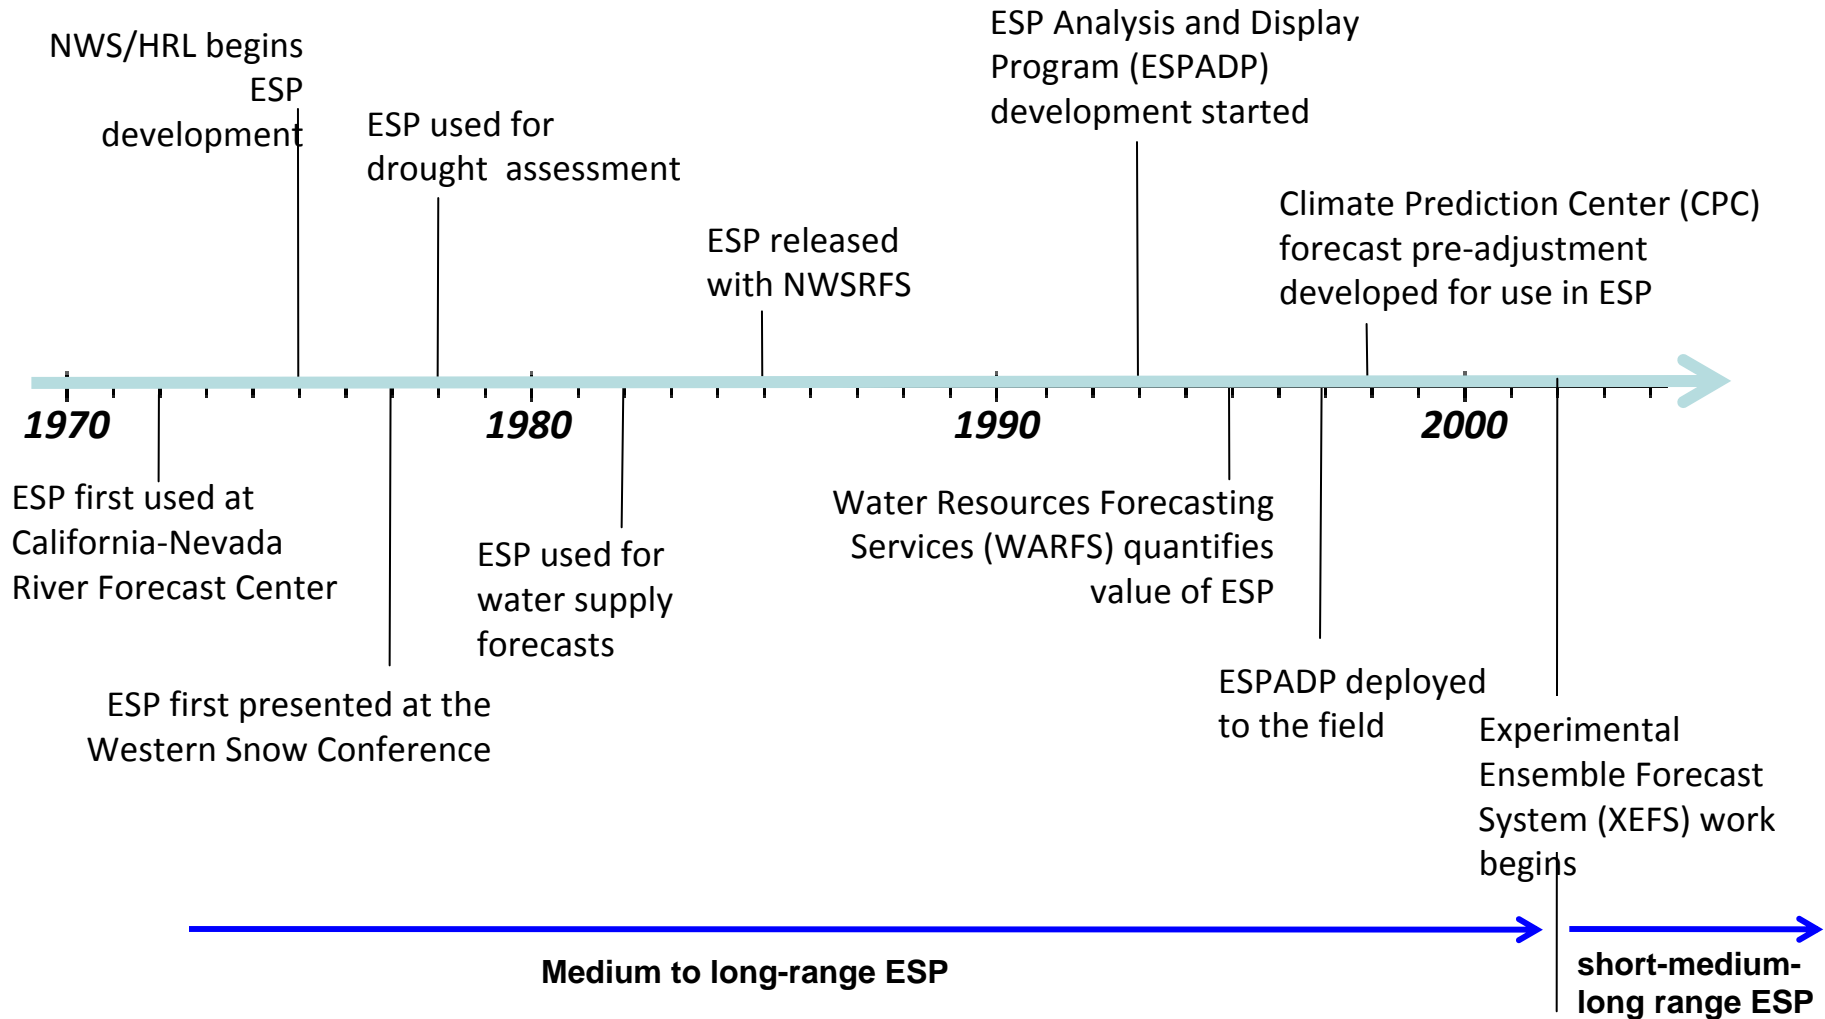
NWS/HRL begins ESP development

ESP used for drought assessment

ESP released with NWSRFS

ESP Analysis and Display Program (ESPADP) development started

Climate Prediction Center (CPC) forecast pre-adjustment developed for use in ESP

1970

1980

1990

2000

ESP first used at California-Nevada River Forecast Center

ESP first presented at the Western Snow Conference

ESP used for water supply forecasts

Water Resources Forecasting Services (WARFS) quantifies value of ESP

ESPADP deployed to the field

Experimental Ensemble Forecast System (XEFS) work begins

Medium to long-range ESP

short-medium-long range ESP